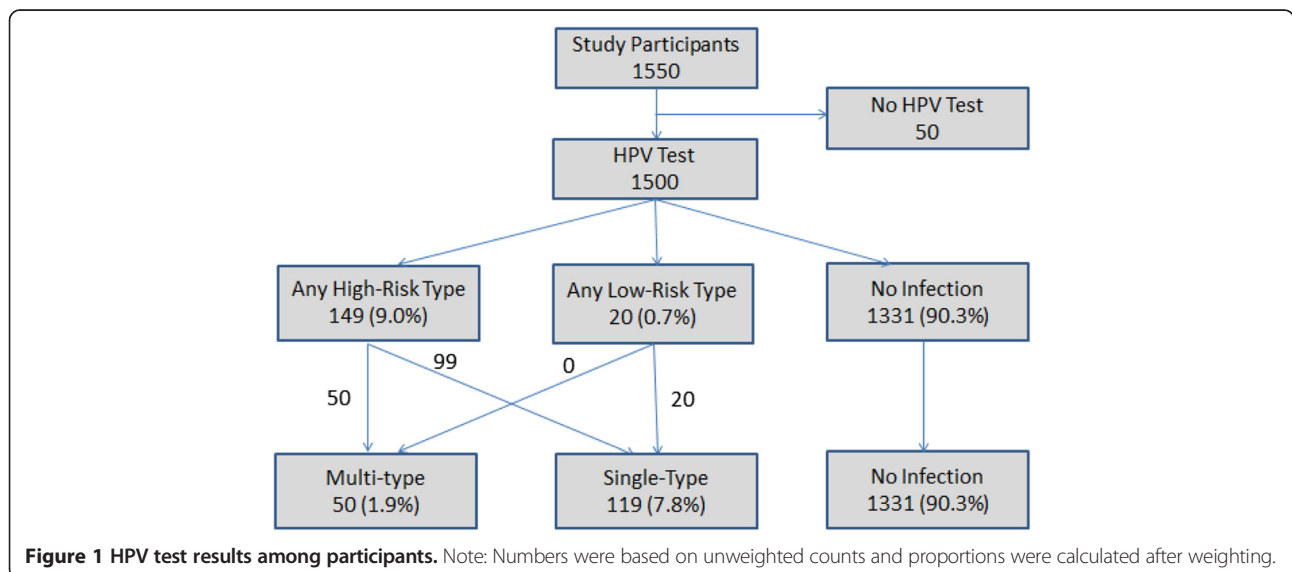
Study Participants
1550

No HPV Test
50

HPV Test
1500

Any High-Risk Type
149 (9.0%)

Any Low-Risk Type
20 (0.7%)

No Infection
1331 (90.3%)

99

0

50

20

Multi-type
50 (1.9%)

Single-Type
119 (7.8%)

No Infection
1331 (90.3%)

**Figure 1 HPV test results among participants.** Note: Numbers were based on unweighted counts and proportions were calculated after weighting.